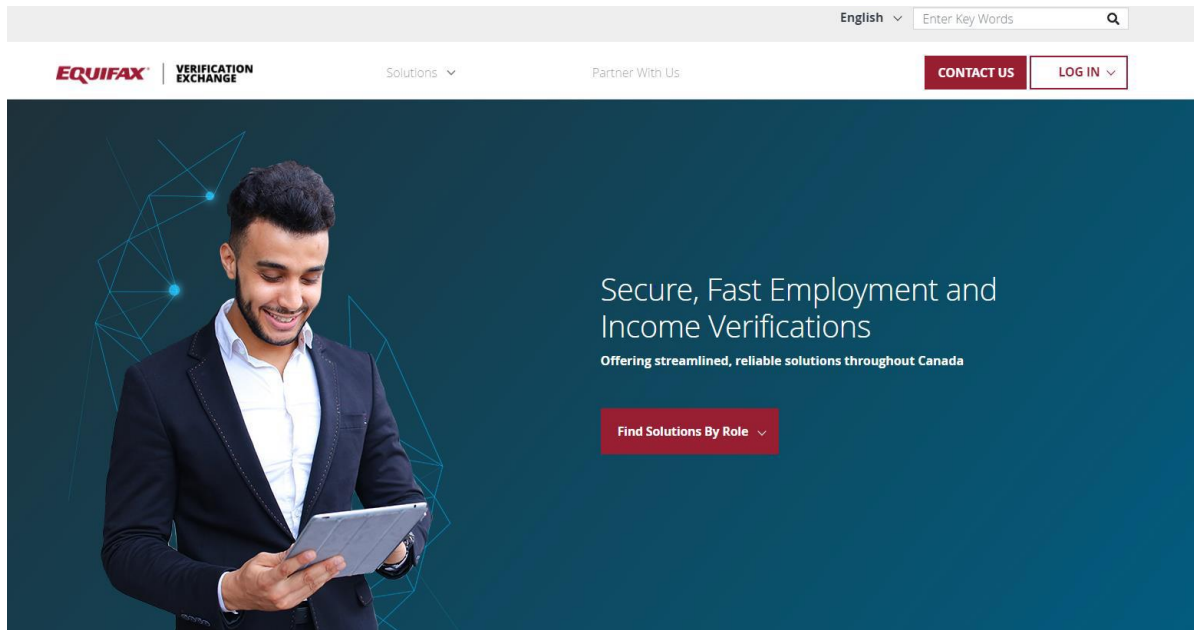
English Enter Key Words

EQUIFAX VERIFICATION EXCHANGE

Solutions

Partner With Us

CONTACT US

LOG IN

Secure, Fast Employment and Income Verifications

Offering streamlined, reliable solutions throughout Canada

Find Solutions By Role